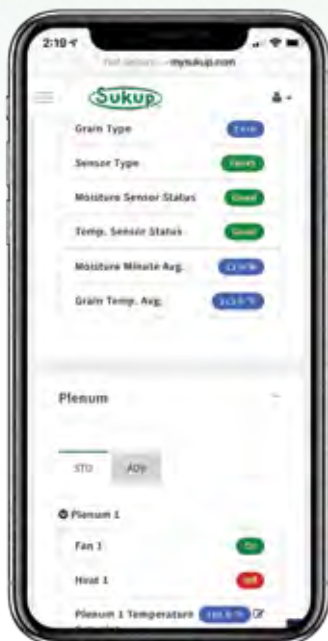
2:10

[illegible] — mysukup.com

Sukup

Grain Type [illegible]

Sensor Type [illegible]

Moisture Sensor Status Good

Temp. Sensor Status Good

Moisture Minute Avg. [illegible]

Grain Temp. Avg. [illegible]

Plenum

STD ADV

Plenum 1

Fan 1 On

Heat 1 Off

Plenum 1 Temperature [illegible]